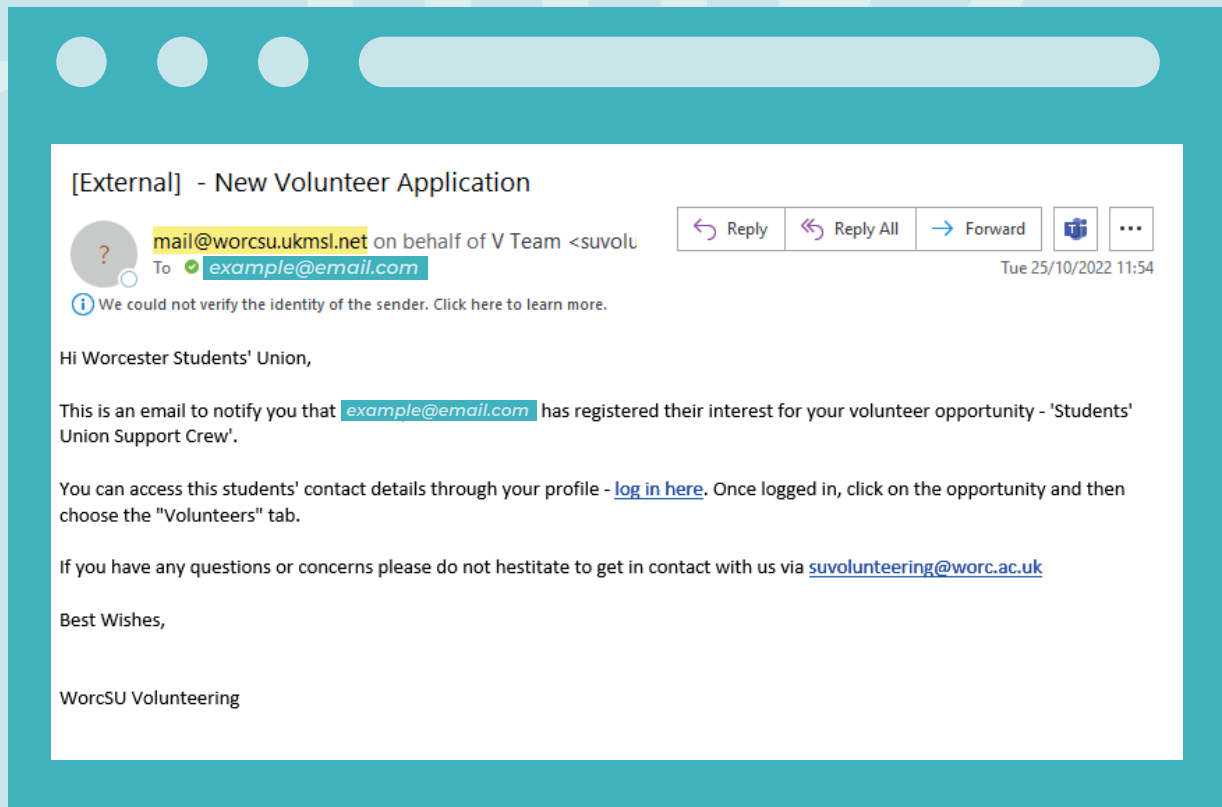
[External] - New Volunteer Application

?

mail@worcsu.ukmsl.net on behalf of V Team <suvolu

To example@email.com

Reply Reply All Forward

...

Tue 25/10/2022 11:54

We could not verify the identity of the sender. Click here to learn more.

Hi Worcester Students' Union,

This is an email to notify you that example@email.com has registered their interest for your volunteer opportunity - 'Students' Union Support Crew'.

You can access this students' contact details through your profile - log in here. Once logged in, click on the opportunity and then choose the "Volunteers" tab.

If you have any questions or concerns please do not hestitate to get in contact with us via suvolunteering@worc.ac.uk

Best Wishes,

WorcSU Volunteering